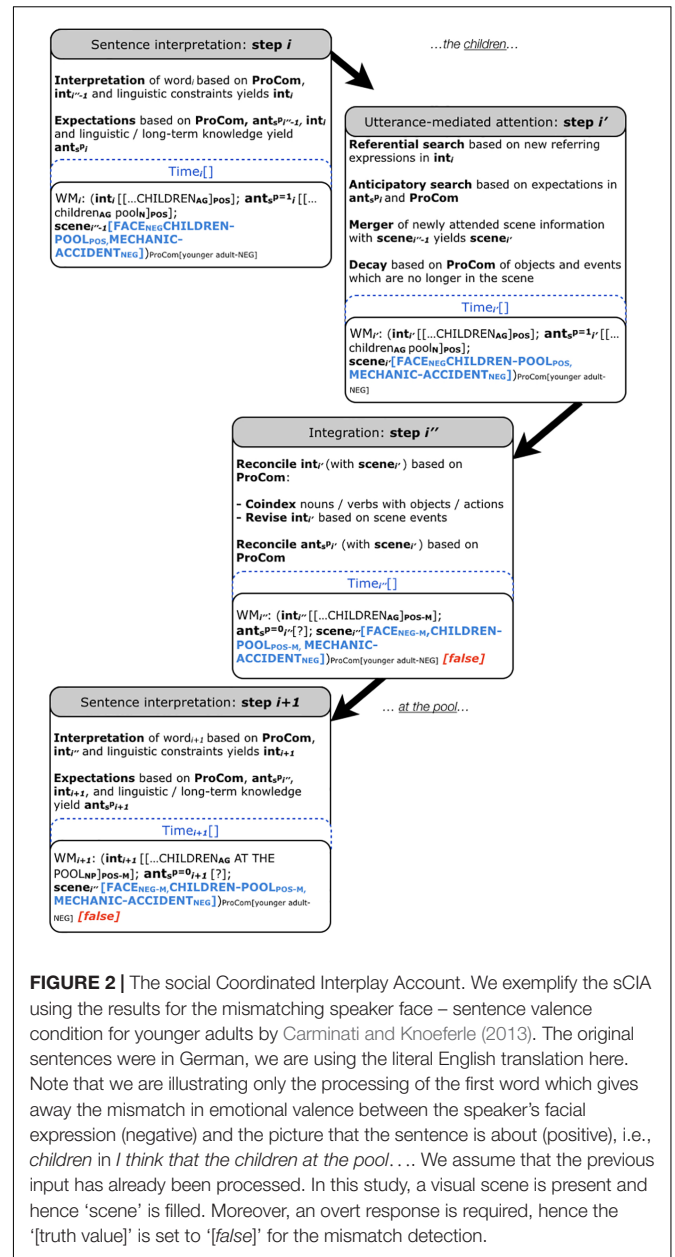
Sentence interpretation: **step *i***

…the children…

**Interpretation** of word$_i$ based on **ProCom**, **int**$_{i''-1}$ and linguistic constraints yields **int**$_i$

**Expectations** based on **ProCom**, **ant**$_{s}$**p**$_{i''-1}$, **int**$_i$ and linguistic / long-term knowledge yield **ant**$_s$**p**$_i$

Time$_i$[]

WM$_i$: (**int**$_i$ [[…CHILDREN$_{AG}$]$_{POS}$]; **ant**$_s$**p**$^{=1}$$_i$ [[… children$_{AG}$ pool$_N$]$_{POS}$]; **scene**$_{i''-1}$[FACE$_{NEG}$CHILDREN-POOL$_{POS}$,MECHANIC-ACCIDENT$_{NEG}$])$_{ProCom[younger adult-NEG]}$

Utterance-mediated attention: **step *i'***

**Referential search** based on new referring expressions in **int**$_i$

**Anticipatory search** based on expectations in **ant**$_s$**p**$_i$ and **ProCom**

**Merger** of newly attended scene information with **scene**$_{i''-1}$ yields **scene**$_{i'}$

**Decay** based on **ProCom** of objects and events which are no longer in the scene

Time$_{i'}$[]

WM$_{i'}$: (**int**$_{i'}$ [[…CHILDREN$_{AG}$]$_{POS}$]; **ant**$_s$**p**$^{=1}$$_{i'}$ [[… children$_{AG}$ pool$_N$]$_{POS}$]; **scene**$_{i'}$[FACE$_{NEG}$CHILDREN-POOL$_{POS}$, MECHANIC-ACCIDENT$_{NEG}$])$_{ProCom[younger adult-NEG]}$

Integration: **step *i''***

**Reconcile int**$_{i'}$ (with **scene**$_{i'}$) based on **ProCom**:

- **Coindex** nouns / verbs with objects / actions
- **Revise int**$_{i'}$ based on scene events

**Reconcile ant**$_s$**p**$_{i'}$ (with **scene**$_{i'}$) based on **ProCom**

Time$_{i''}$[]

WM$_{i''}$: (**int**$_{i''}$ [[…CHILDREN$_{AG}$]$_{POS-M}$]; **ant**$_s$**p**$^{=0}$$_{i''}$[?]; **scene**$_{i''}$[FACE$_{NEG-M}$,CHILDREN-POOL$_{POS-M}$, MECHANIC-ACCIDENT$_{NEG}$])$_{ProCom[younger adult-NEG]}$ ***[false]***

Sentence interpretation: **step *i+1***

… at the pool…

**Interpretation** of word$_{i+1}$ based on **ProCom**, **int**$_{i''}$ and linguistic constraints yields **int**$_{i+1}$

**Expectations** based on **ProCom**, **ant**$_s$**p**$_{i''}$, **int**$_{i+1}$, and linguistic / long-term knowledge yield **ant**$_s$**p**$_{i+1}$

Time$_{i+1}$[]

WM$_{i+1}$: (**int**$_{i+1}$ [[…CHILDREN$_{AG}$ AT THE POOL$_{NP}$]$_{POS-M}$]; **ant**$_s$**p**$^{=0}$$_{i+1}$ [?]; **scene**$_{i''}$ [FACE$_{NEG-M}$,CHILDREN-POOL$_{POS-M}$, MECHANIC-ACCIDENT$_{NEG}$])$_{ProCom[younger adult-NEG]}$ ***[false]***

**FIGURE 2 |** The social Coordinated Interplay Account. We exemplify the sCIA using the results for the mismatching speaker face – sentence valence condition for younger adults by Carminati and Knoeferle (2013). The original sentences were in German, we are using the literal English translation here. Note that we are illustrating only the processing of the first word which gives away the mismatch in emotional valence between the speaker's facial expression (negative) and the picture that the sentence is about (positive), i.e., *children* in *I think that the children at the pool*…. We assume that the previous input has already been processed. In this study, a visual scene is present and hence 'scene' is filled. Moreover, an overt response is required, hence the '[truth value]' is set to '[*false*]' for the mismatch detection.